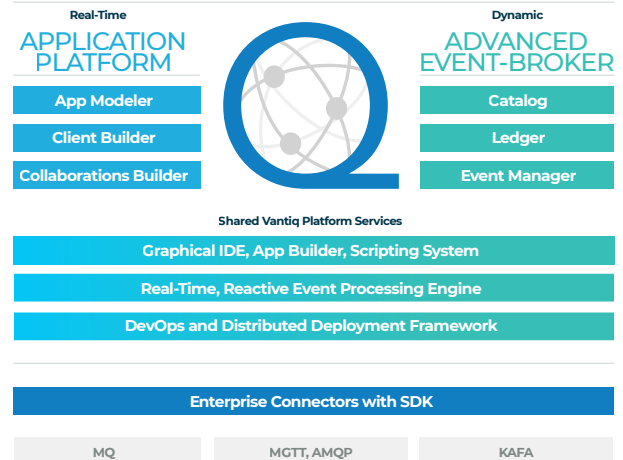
Real-Time
APPLICATION PLATFORM

App Modeler
Client Builder
Collaborations Builder

Dynamic
ADVANCED EVENT-BROKER

Catalog
Ledger
Event Manager

Shared Vantiq Platform Services

Graphical IDE, App Builder, Scripting System
Real-Time, Reactive Event Processing Engine
DevOps and Distributed Deployment Framework

Enterprise Connectors with SDK

MQ
MGTT, AMQP
KAFA